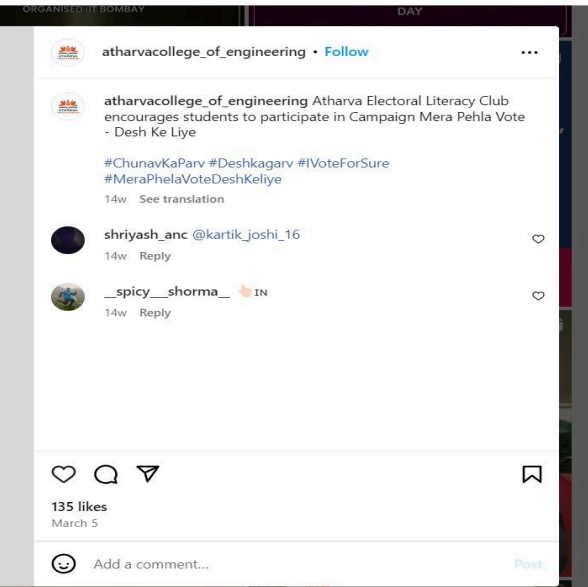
ORGANISED IIT BOMBAY

DAY

atharvacollege_of_engineering • Follow

...

atharvacollege_of_engineering Atharva Electoral Literacy Club encourages students to participate in Campaign Mera Pehla Vote - Desh Ke Liye

#ChunavKaParv #Deshkagarv #IVoteForSure #MeraPhelaVoteDeshKeliye

14w See translation

shriyash_anc @kartik_joshi_16

14w Reply

__spicy__shorma__ 👆IN

14w Reply

135 likes

March 5

Add a comment...

Post